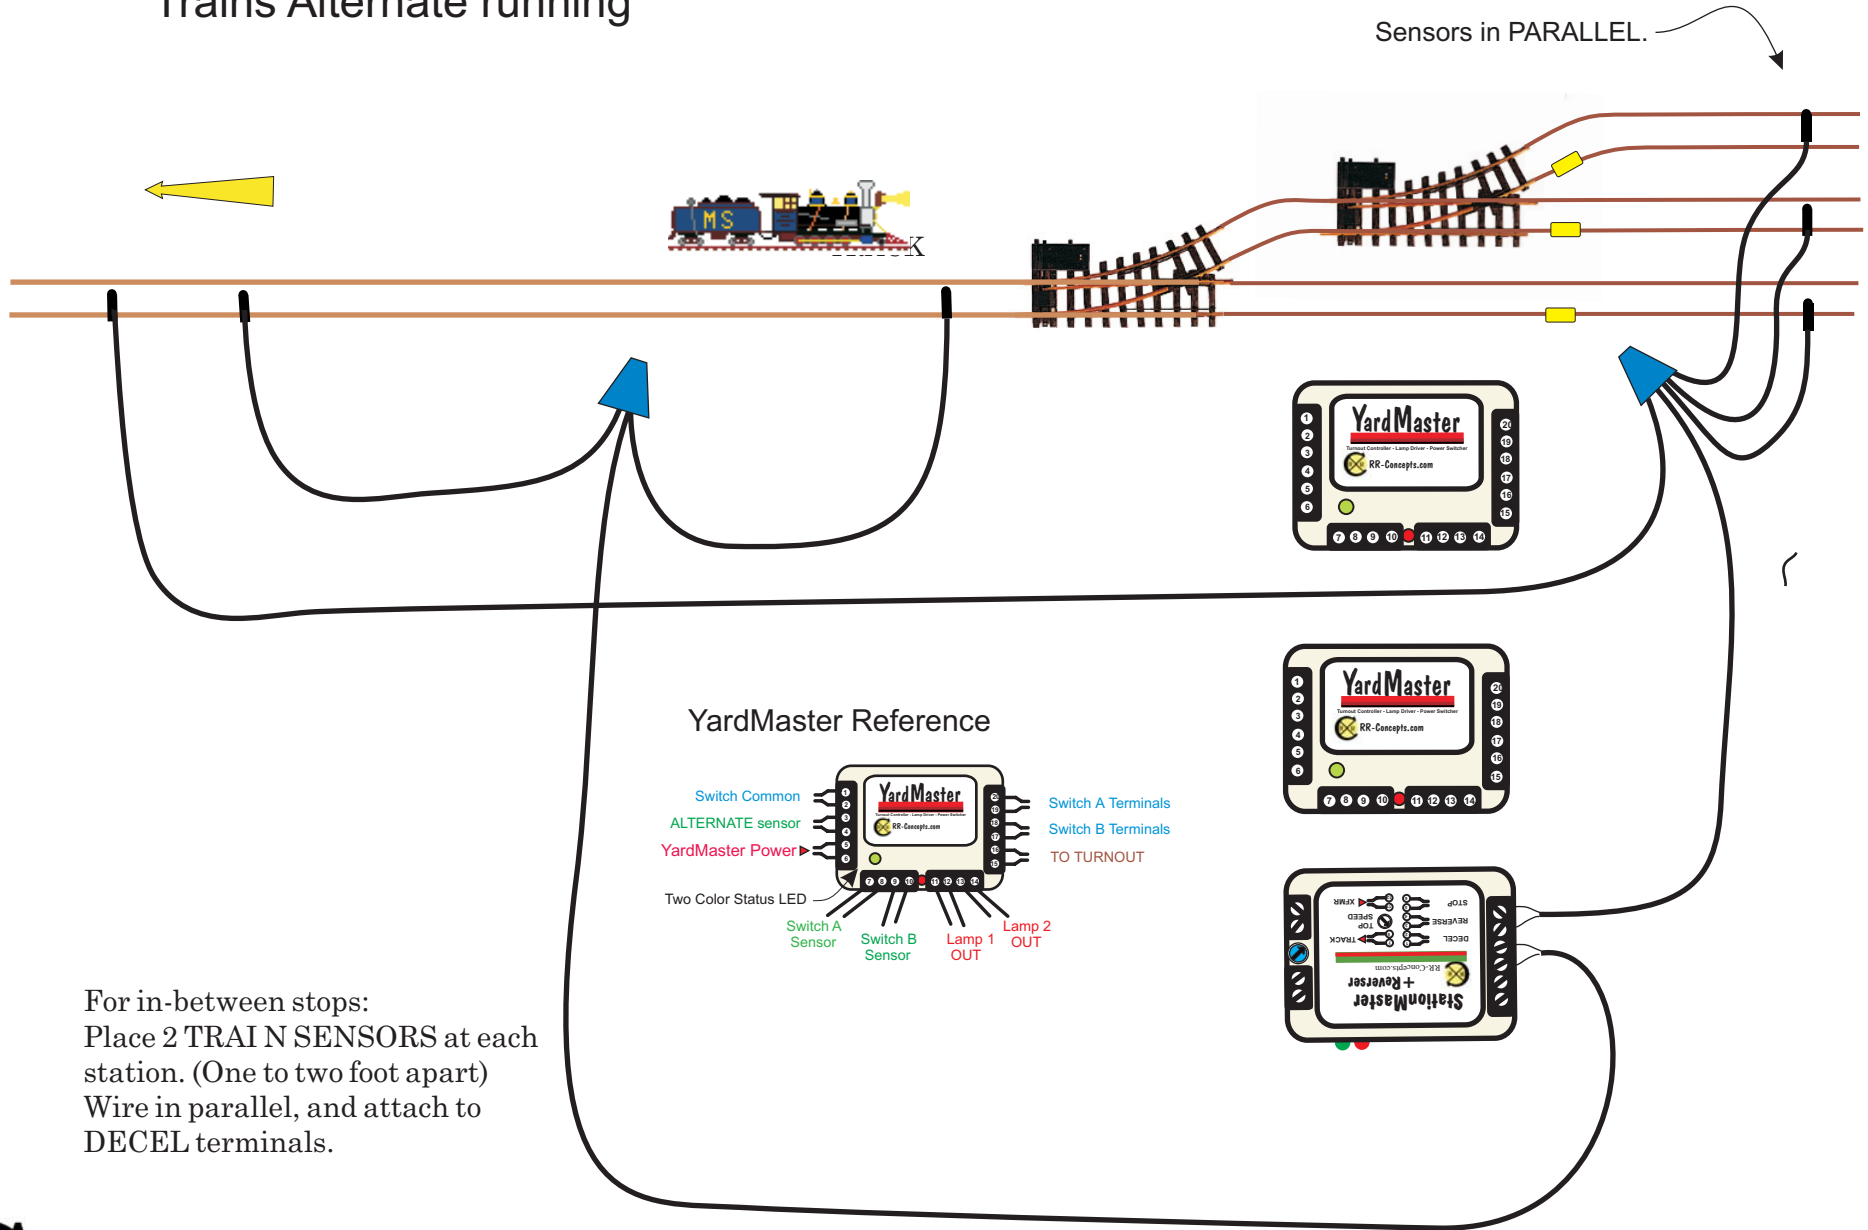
Trains Alternate running

Sensors in PARALLEL.

MS

Yard Master
Turnout Controller - Lamp Driver - Power Switcher
RR-Concepts.com
1 2 3 4 5 6
20 19 18 17 16 15
7 8 9 10 11 12 13 14

Yard Master
Turnout Controller - Lamp Driver - Power Switcher
RR-Concepts.com
1 2 3 4 5 6
20 19 18 17 16 15
7 8 9 10 11 12 13 14

YardMaster Reference

Switch Common
ALTERNATE sensor
YardMaster Power
Two Color Status LED
Switch A Sensor
Switch B Sensor
Lamp 1 OUT
Lamp 2 OUT
Switch A Terminals
Switch B Terminals
TO TURNOUT

Yard Master
Turnout Controller - Lamp Driver - Power Switcher
RR-Concepts.com

StationMaster
+Reverser
RR-Concepts.com
XFMR
TOP SPEED
TRACK
STOP
REVERSE
DECEL

For in-between stops:
Place 2 TRAI N SENSORS at each station. (One to two foot apart) Wire in parallel, and attach to DECEL terminals.